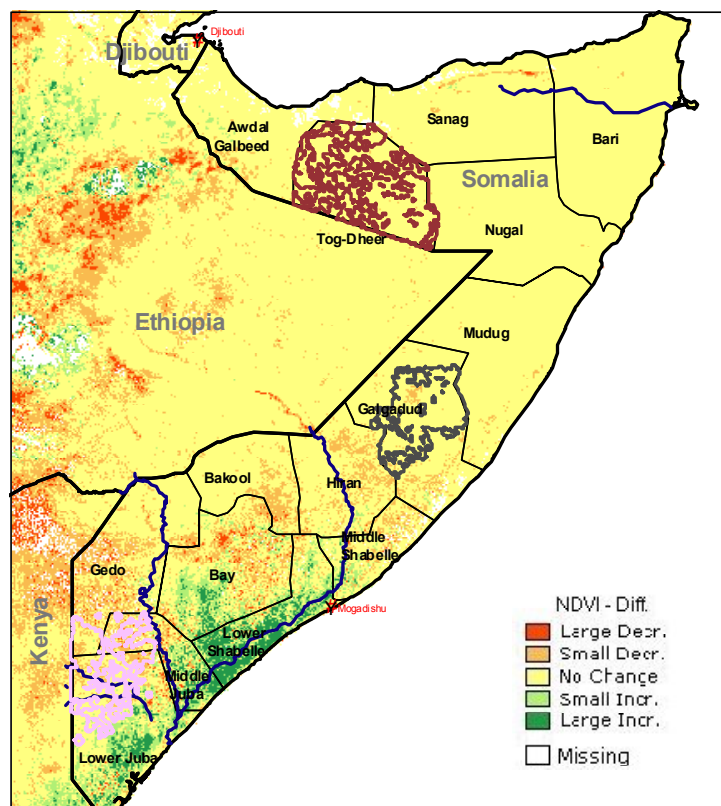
Djibouti
Djibouti
Awdal
Galbeed
Sanag
Bari
Somalia
Tog-Dheer
Nugal
Ethiopia
Mudug
Galgaduud
Bakool
Hiran
Middle
Shabelle
Gedo
Bay
Mogadishu
Kenya
Lower
Shabelle
Middle
Juba
Lower Juba
NDVI - Diff.
Large Decr.
Small Decr.
No Change
Small Incr.
Large Incr.
Missing